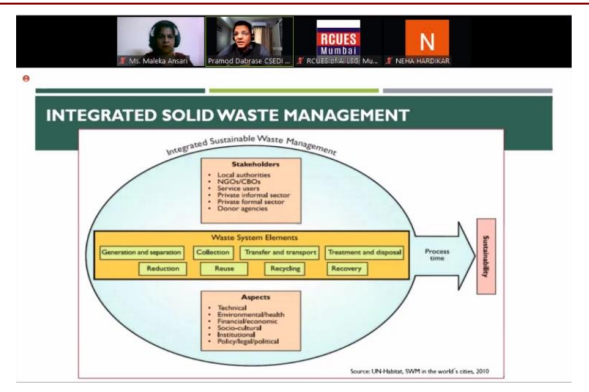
Ms. Maleka Ansari

Pramod Dabrase CSEDI ...

RCUES Mumbai

RCUES of AIILSG Mu...

N

NEHA HARDIKAR

INTEGRATED SOLID WASTE MANAGEMENT

Integrated Sustainable Waste Management

Stakeholders
- Local authorities
- NGOs/CBOs
- Service users
- Private informal sector
- Private formal sector
- Donor agencies

Waste System Elements

Generation and separation | Collection | Transfer and transport | Treatment and disposal

Reduction | Reuse | Recycling | Recovery

Process time

Sustainability

Aspects
- Technical
- Environmental/health
- Financial/economic
- Socio-cultural
- Institutional
- Policy/legal/political

Source: UN-Habitat, SWM in the world's cities, 2010